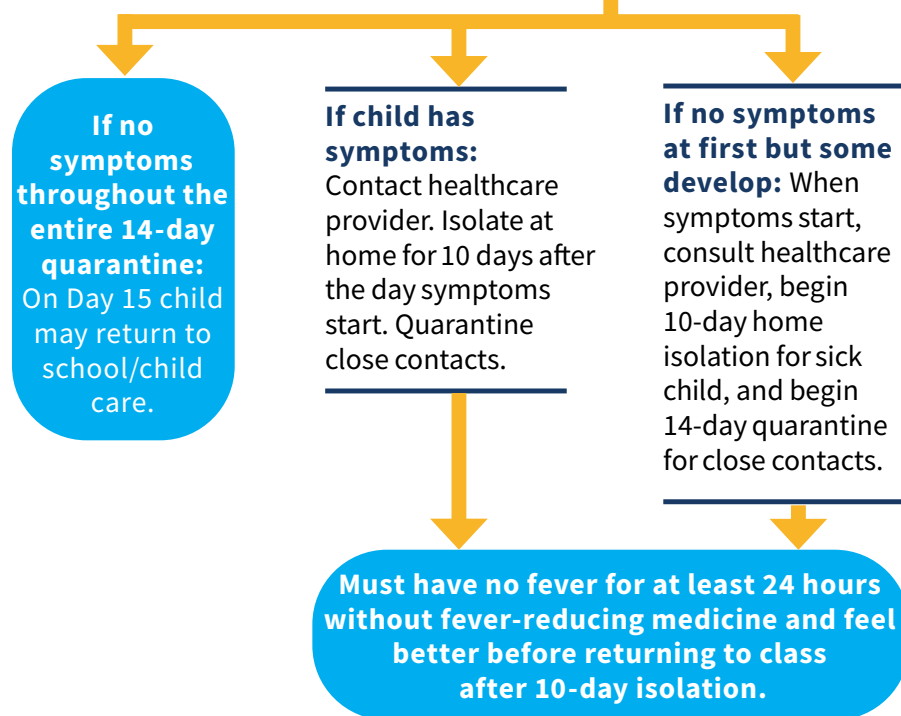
If no symptoms throughout the entire 14-day quarantine: On Day 15 child may return to school/child care.

If child has symptoms: Contact healthcare provider. Isolate at home for 10 days after the day symptoms start. Quarantine close contacts.

If no symptoms at first but some develop: When symptoms start, consult healthcare provider, begin 10-day home isolation for sick child, and begin 14-day quarantine for close contacts.

Must have no fever for at least 24 hours without fever-reducing medicine and feel better before returning to class after 10-day isolation.